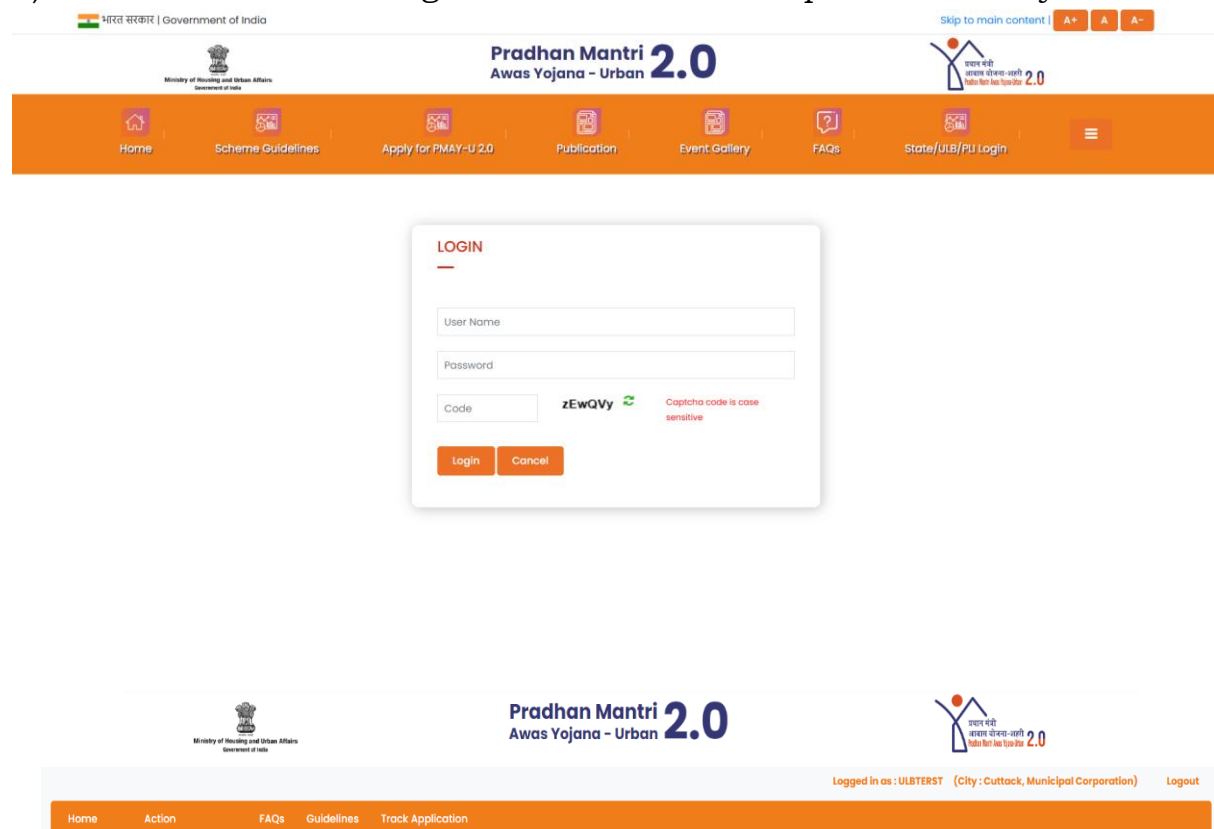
भारत सरकार | Government of India

Skip to main content | A+ A A-

Ministry of Housing and Urban Affairs
Government of India

Pradhan Mantri Awas Yojana - Urban 2.0

प्रधान मंत्री आवास योजना-शहरी 2.0

Home Scheme Guidelines Apply for PMAY-U 2.0 Publication Event Gallery FAQs State/ULB/PLI Login

LOGIN

User Name

Password

Code zEwQVy Captcha code is case sensitive

Login Cancel

Ministry of Housing and Urban Affairs
Government of India

Pradhan Mantri Awas Yojana - Urban 2.0

प्रधान मंत्री आवास योजना-शहरी 2.0

Logged in as : ULBTERST (City : Cuttack, Municipal Corporation) Logout

Home Action FAQs Guidelines Track Application